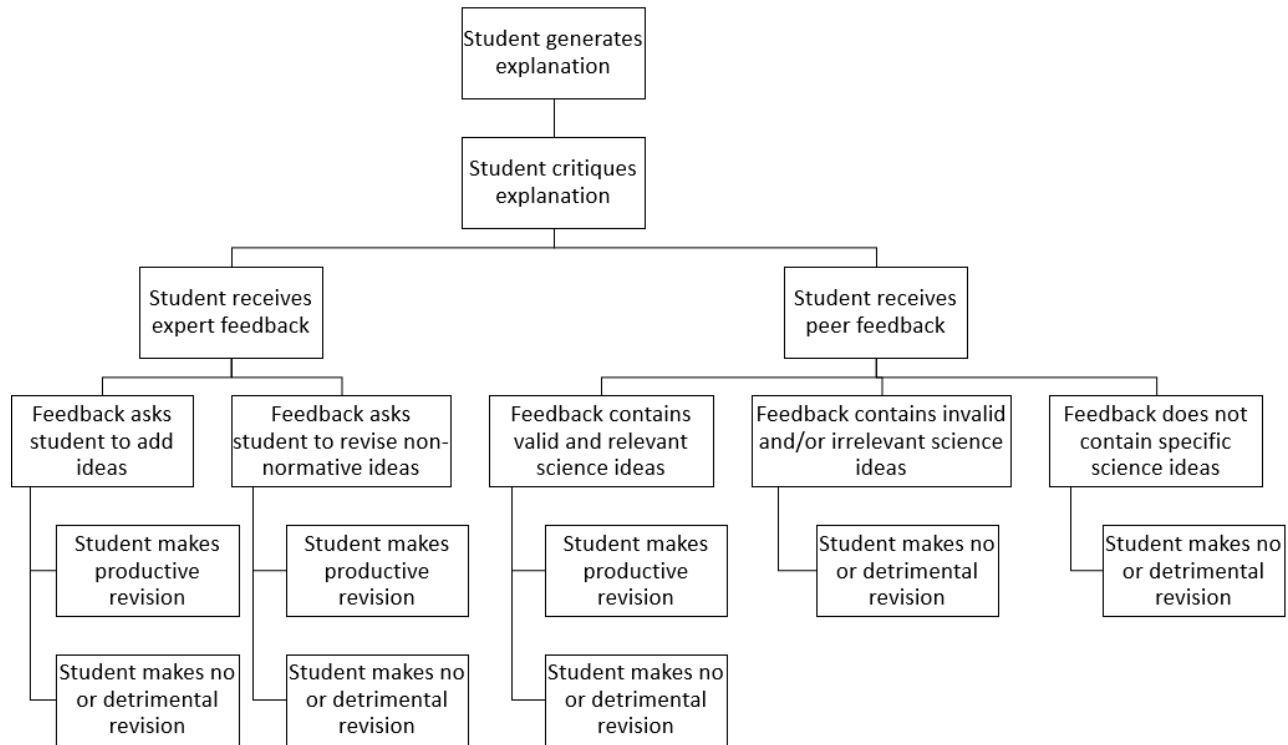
Student generates explanation

Student critiques explanation

Student receives expert feedback

Student receives peer feedback

Feedback asks student to add ideas

Student makes productive revision

Student makes no or detrimental revision

Feedback asks student to revise non-normative ideas

Student makes productive revision

Student makes no or detrimental revision

Feedback contains valid and relevant science ideas

Student makes productive revision

Student makes no or detrimental revision

Feedback contains invalid and/or irrelevant science ideas

Student makes no or detrimental revision

Feedback does not contain specific science ideas

Student makes no or detrimental revision